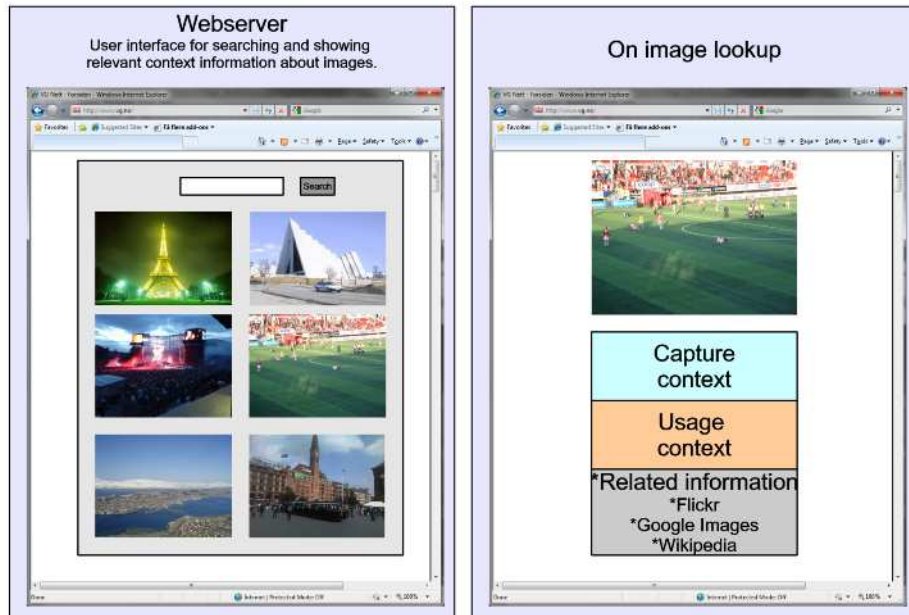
Webserver
User interface for searching and showing relevant context information about images.

Search

On image lookup

Capture context

Usage context

*Related information
*Flickr
*Google Images
*Wikipedia